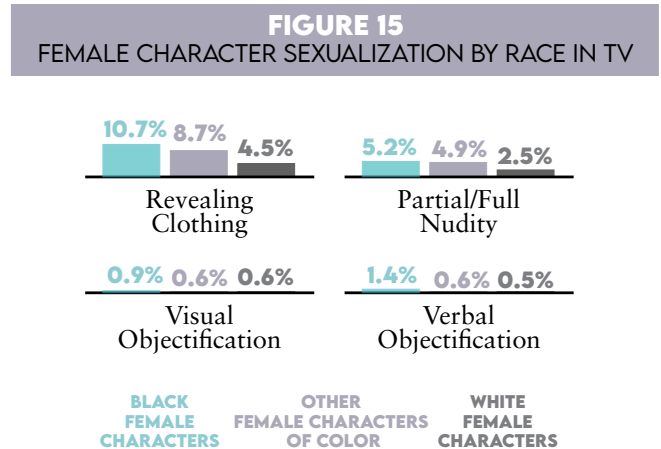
FIGURE 15
FEMALE CHARACTER SEXUALIZATION BY RACE IN TV

10.7% 8.7% 4.5%
Revealing Clothing

5.2% 4.9% 2.5%
Partial/Full Nudity

0.9% 0.6% 0.6%
Visual Objectification

1.4% 0.6% 0.5%
Verbal Objectification

BLACK FEMALE CHARACTERS
OTHER FEMALE CHARACTERS OF COLOR
WHITE FEMALE CHARACTERS